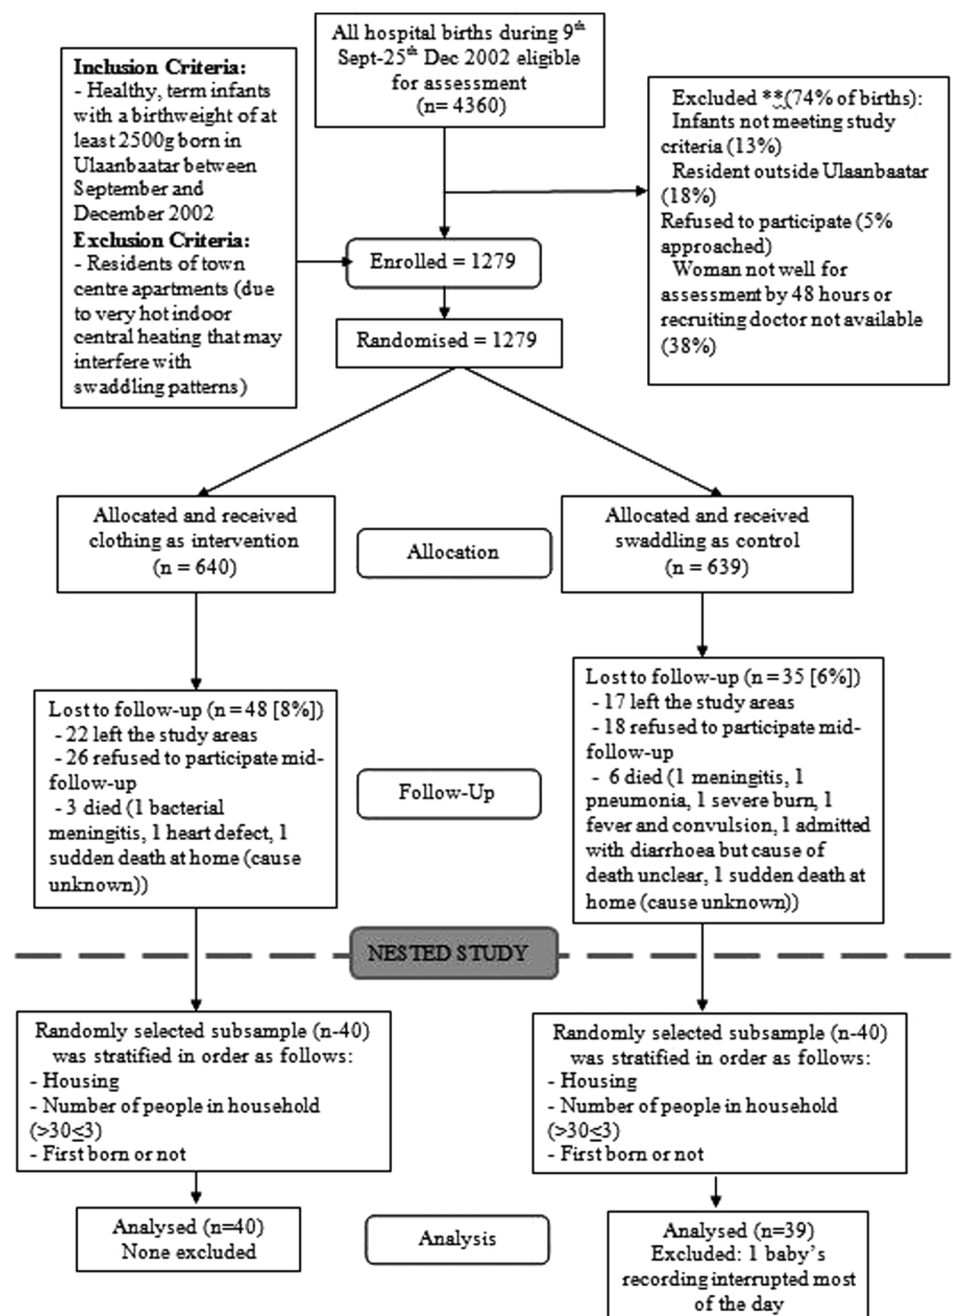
All hospital births during 9$^{th}$ Sept-25$^{th}$ Dec 2002 eligible for assessment (n= 4360)

Inclusion Criteria:
- Healthy, term infants with a birthweight of at least 2500g born in Ulaanbaatar between September and December 2002
Exclusion Criteria:
- Residents of town centre apartments (due to very hot indoor central heating that may interfere with swaddling patterns)

Excluded **(74% of births):
Infants not meeting study criteria (13%)
Resident outside Ulaanbaatar (18%)
Refused to participate (5% approached)
Woman not well for assessment by 48 hours or recruiting doctor not available (38%)

Enrolled = 1279

Randomised = 1279

Allocated and received clothing as intervention (n = 640)

Allocation

Allocated and received swaddling as control (n = 639)

Lost to follow-up (n = 48 [8%])
- 22 left the study areas
- 26 refused to participate mid-follow-up
- 3 died (1 bacterial meningitis, 1 heart defect, 1 sudden death at home (cause unknown))

Follow-Up

Lost to follow-up (n = 35 [6%])
- 17 left the study areas
- 18 refused to participate mid-follow-up
- 6 died (1 meningitis, 1 pneumonia, 1 severe burn, 1 fever and convulsion, 1 admitted with diarrhoea but cause of death unclear, 1 sudden death at home (cause unknown))

NESTED STUDY

Randomly selected subsample (n-40) was stratified in order as follows:
- Housing
- Number of people in household (>3$\underline{<}$3)
- First born or not

Randomly selected subsample (n-40) was stratified in order as follows:
- Housing
- Number of people in household (>3$\underline{<}$3)
- First born or not

Analysed (n=40)
None excluded

Analysis

Analysed (n=39)
Excluded: 1 baby's recording interrupted most of the day